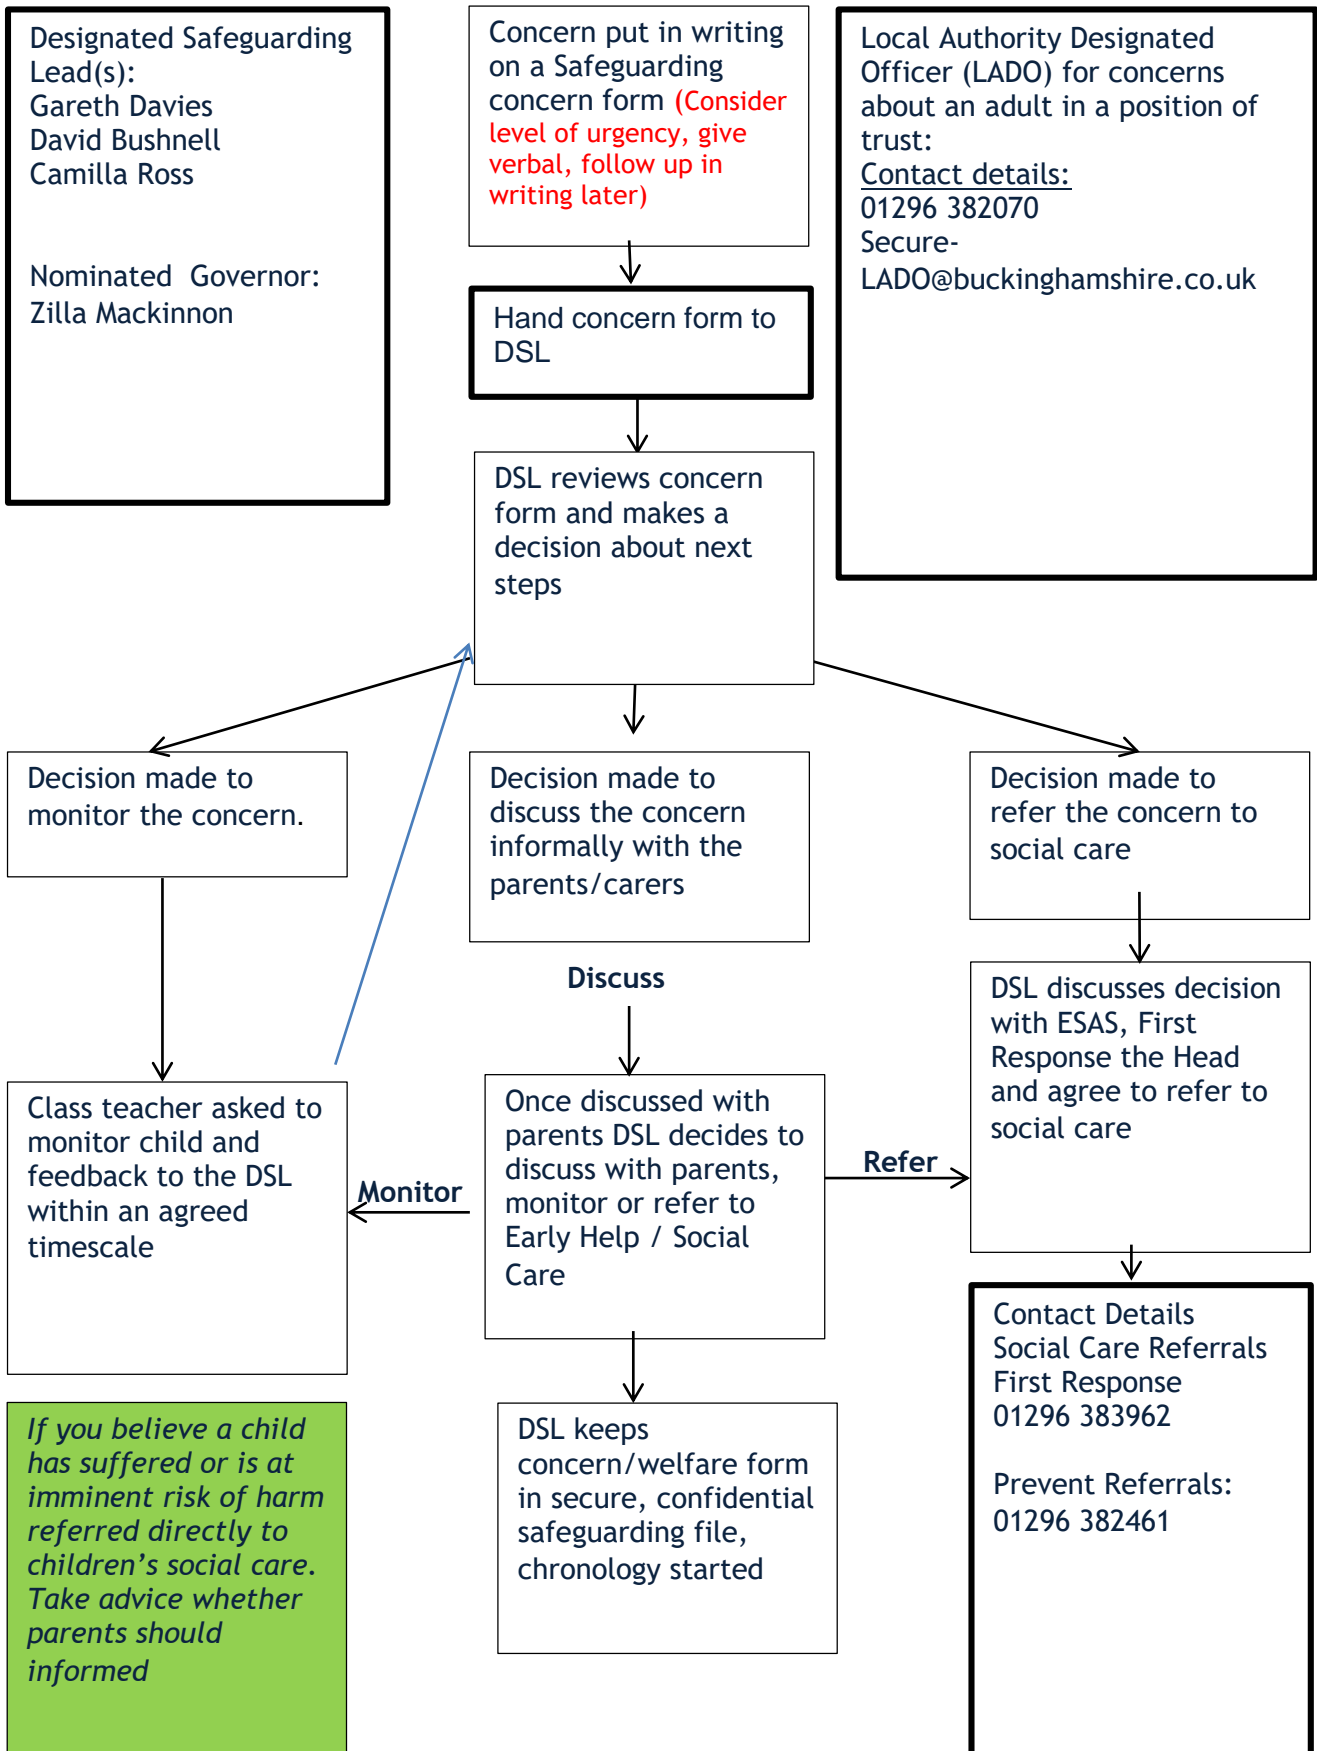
Designated Safeguarding Lead(s):
Gareth Davies
David Bushnell
Camilla Ross

Nominated Governor:
Zilla Mackinnon

Concern put in writing on a Safeguarding concern form (Consider level of urgency, give verbal, follow up in writing later)

Hand concern form to DSL

DSL reviews concern form and makes a decision about next steps

Local Authority Designated Officer (LADO) for concerns about an adult in a position of trust:
Contact details:
01296 382070
Secure-LADO@buckinghamshire.co.uk

Decision made to monitor the concern.

Class teacher asked to monitor child and feedback to the DSL within an agreed timescale

If you believe a child has suffered or is at imminent risk of harm referred directly to children's social care. Take advice whether parents should informed

Decision made to discuss the concern informally with the parents/carers

Discuss

Once discussed with parents DSL decides to discuss with parents, monitor or refer to Early Help / Social Care

Monitor

Refer

DSL keeps concern/welfare form in secure, confidential safeguarding file, chronology started

Decision made to refer the concern to social care

DSL discusses decision with ESAS, First Response the Head and agree to refer to social care

Contact Details
Social Care Referrals
First Response
01296 383962

Prevent Referrals:
01296 382461